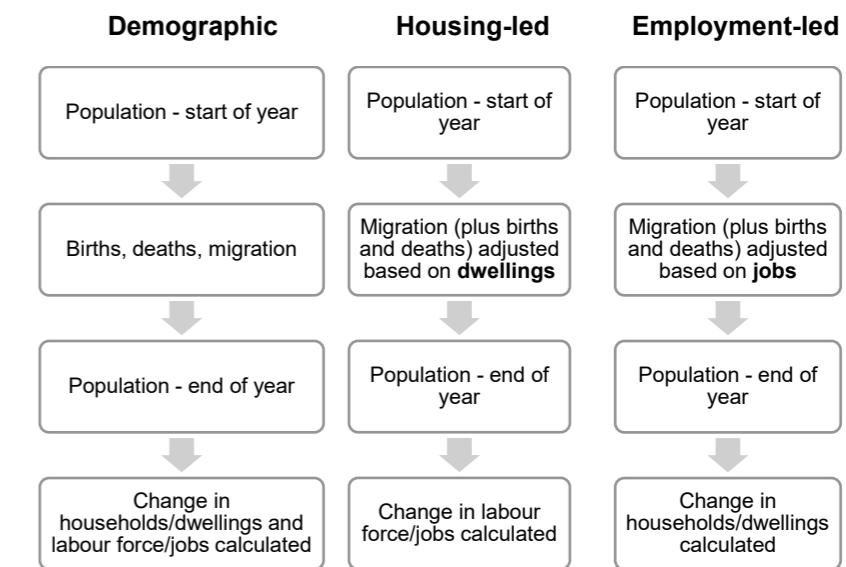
Demographic

Population - start of year

Births, deaths, migration

Population - end of year

Change in households/dwellings and labour force/jobs calculated

Housing-led

Population - start of year

Migration (plus births and deaths) adjusted based on **dwellings**

Population - end of year

Change in labour force/jobs calculated

Employment-led

Population - start of year

Migration (plus births and deaths) adjusted based on **jobs**

Population - end of year

Change in households/dwellings calculated